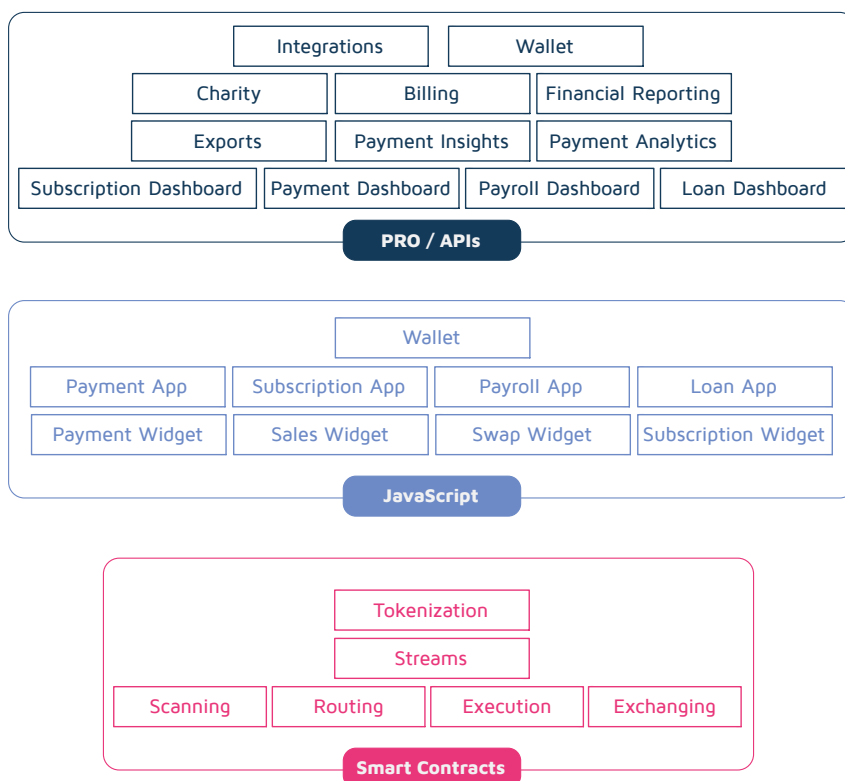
Integrations
Wallet
Charity
Billing
Financial Reporting
Exports
Payment Insights
Payment Analytics
Subscription Dashboard
Payment Dashboard
Payroll Dashboard
Loan Dashboard
PRO / APIs

Wallet
Payment App
Subscription App
Payroll App
Loan App
Payment Widget
Sales Widget
Swap Widget
Subscription Widget
JavaScript

Tokenization
Streams
Scanning
Routing
Execution
Exchanging
Smart Contracts